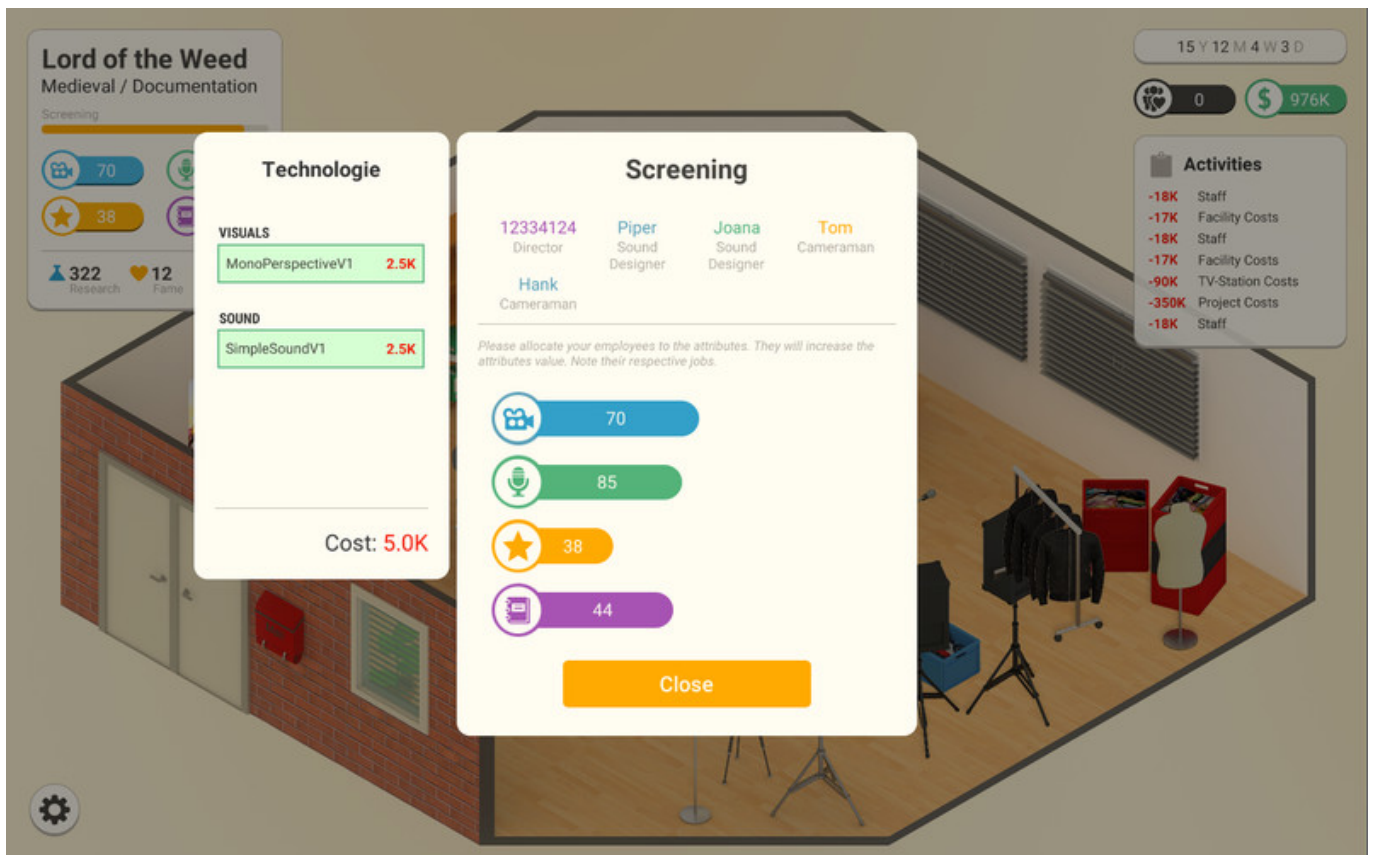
Lord of the Weed
Medieval / Documentation
Screening
70
38
322 Research
12 Fame

Technologie

VISUALS
MonoPerspectiveV1 2.5K

SOUND
SimpleSoundV1 2.5K

Cost: 5.0K

Screening

12334124 Director
Piper Sound Designer
Joana Sound Designer
Tom Cameraman
Hank Cameraman

Please allocate your employees to the attributes. They will increase the attributes value. Note their respective jobs.

70
85
38
44

Close

15 Y 12 M 4 W 3 D
0
976K

Activities
-18K Staff
-17K Facility Costs
-18K Staff
-17K Facility Costs
-90K TV-Station Costs
-350K Project Costs
-18K Staff